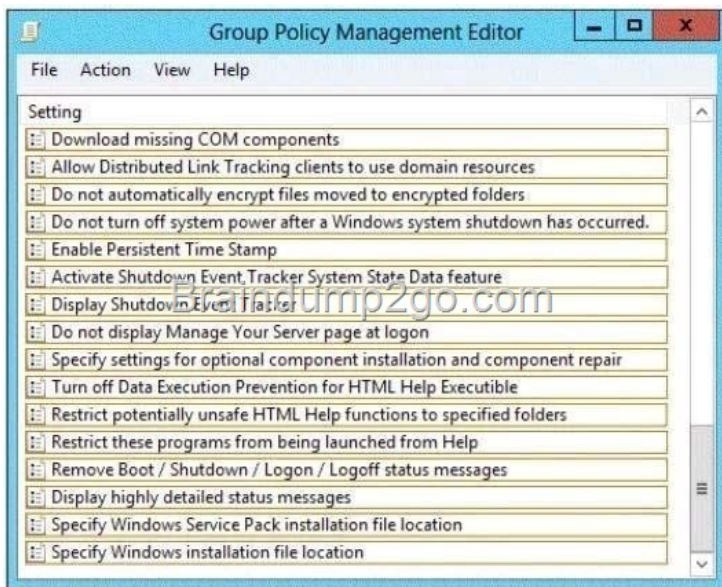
Group Policy Management Editor

File Action View Help

Setting

Download missing COM components

Allow Distributed Link Tracking clients to use domain resources

Do not automatically encrypt files moved to encrypted folders

Do not turn off system power after a Windows system shutdown has occurred.

Enable Persistent Time Stamp

Activate Shutdown Event Tracker System State Data feature

Display Shutdown Event Tracker

Braindump2go.com

Do not display Manage Your Server page at logon

Specify settings for optional component installation and component repair

Turn off Data Execution Prevention for HTML Help Executible

Restrict potentially unsafe HTML Help functions to specified folders

Restrict these programs from being launched from Help

Remove Boot / Shutdown / Logon / Logoff status messages

Display highly detailed status messages

Specify Windows Service Pack installation file location

Specify Windows installation file location